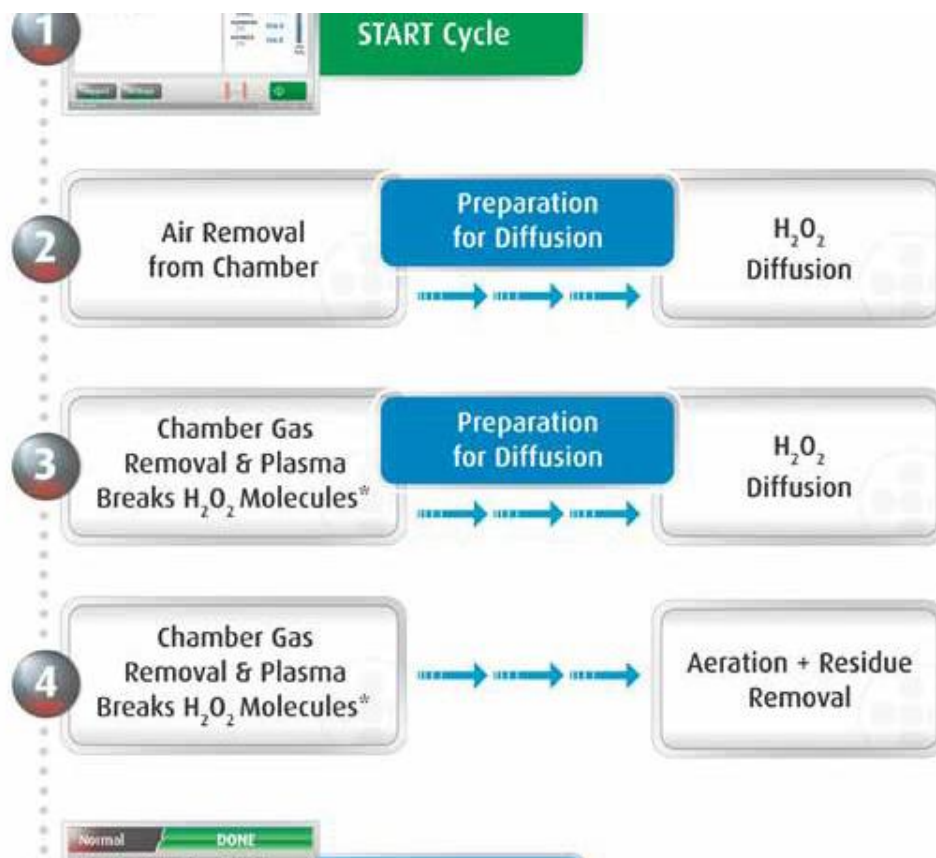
1

START Cycle

2

Air Removal from Chamber

Preparation for Diffusion

$H_2O_2$ Diffusion

3

Chamber Gas Removal & Plasma Breaks $H_2O_2$ Molecules*

Preparation for Diffusion

$H_2O_2$ Diffusion

4

Chamber Gas Removal & Plasma Breaks $H_2O_2$ Molecules*

Aeration + Residue Removal

Normal

DONE